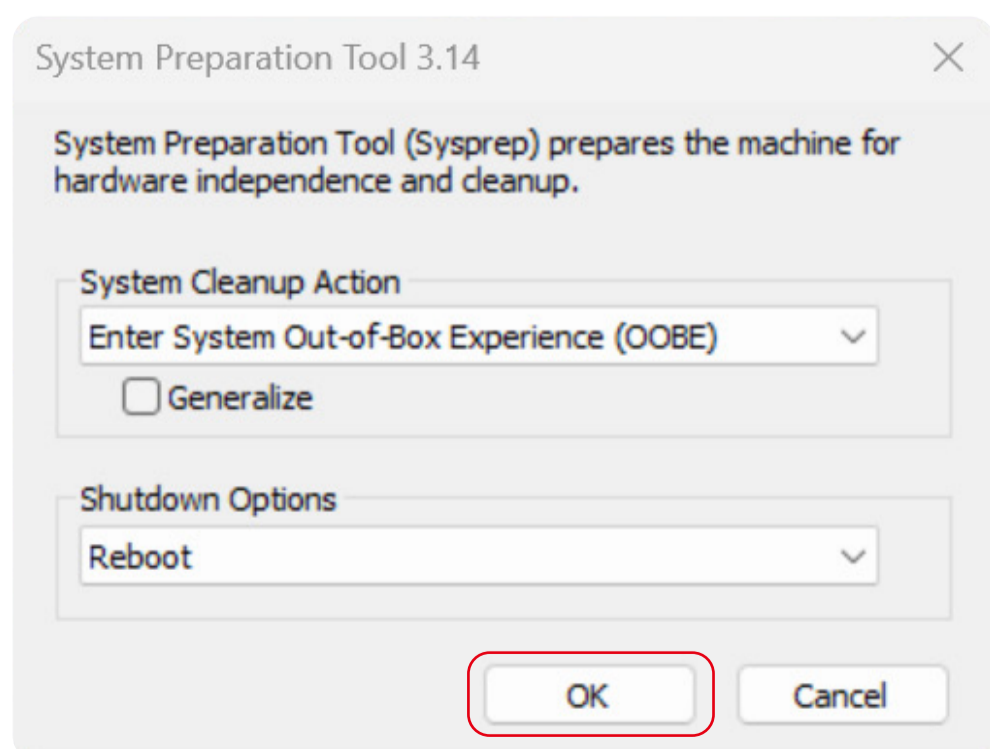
System Preparation Tool 3.14

System Preparation Tool (Sysprep) prepares the machine for hardware independence and cleanup.

System Cleanup Action

Enter System Out-of-Box Experience (OOBE)

Generalize

Shutdown Options

Reboot

OK

Cancel